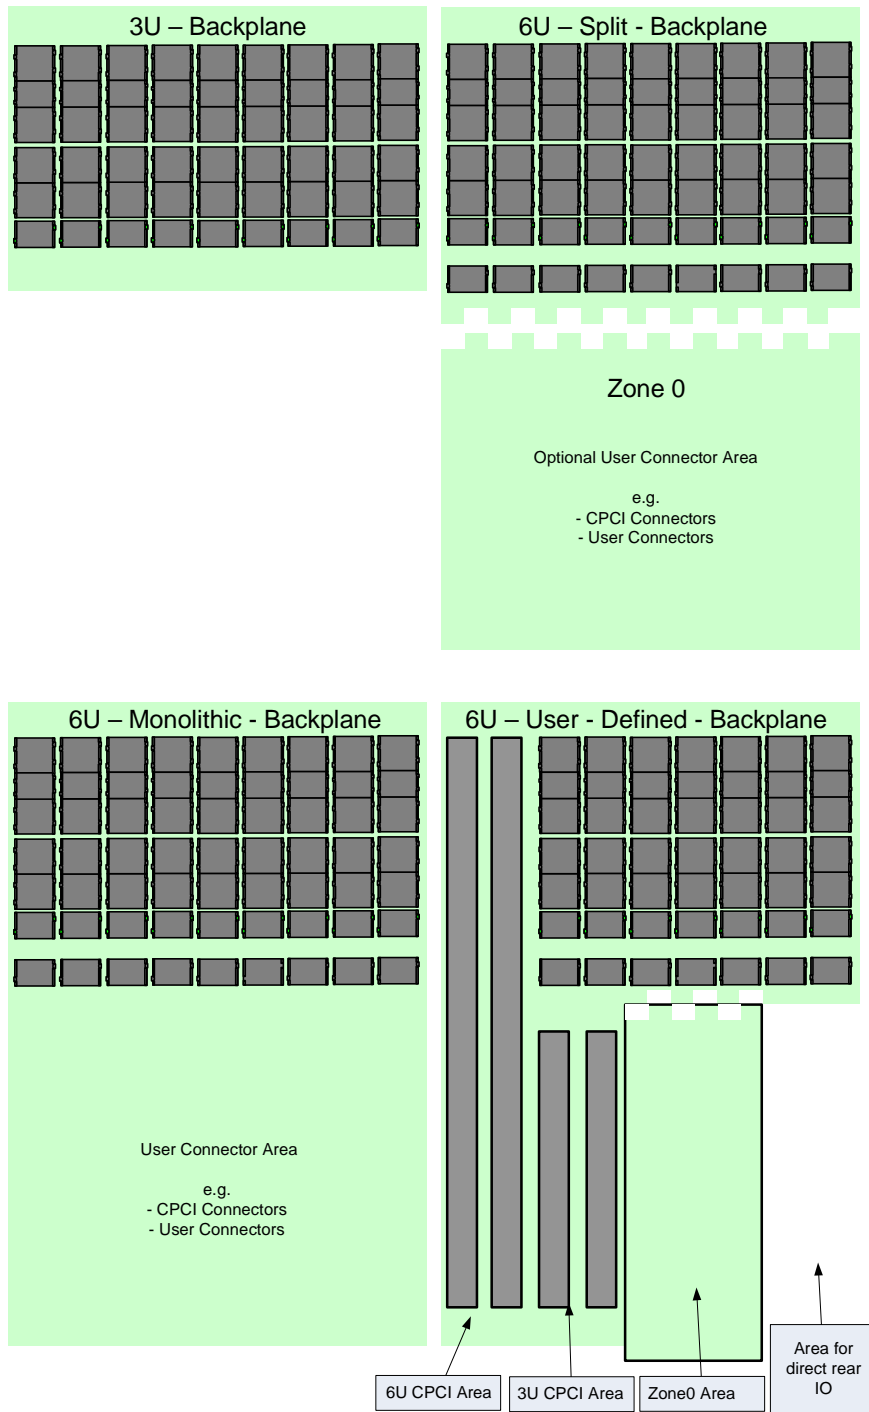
3U – Backplane

6U – Split - Backplane

Zone 0

Optional User Connector Area

e.g.
- CPCI Connectors
- User Connectors

6U – Monolithic - Backplane

User Connector Area

e.g.
- CPCI Connectors
- User Connectors

6U – User - Defined - Backplane

6U CPCI Area

3U CPCI Area

Zone0 Area

Area for direct rear IO